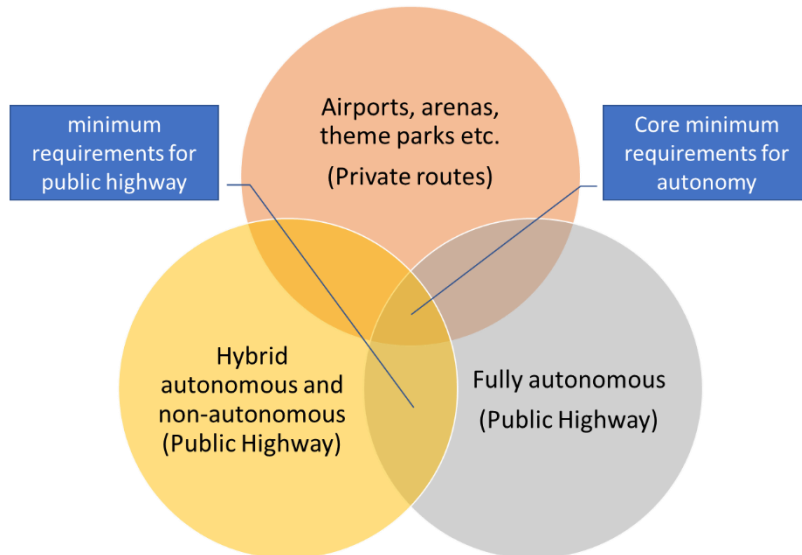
minimum requirements for public highway

Airports, arenas, theme parks etc.
(Private routes)

Core minimum requirements for autonomy

Hybrid autonomous and non-autonomous (Public Highway)

Fully autonomous
(Public Highway)